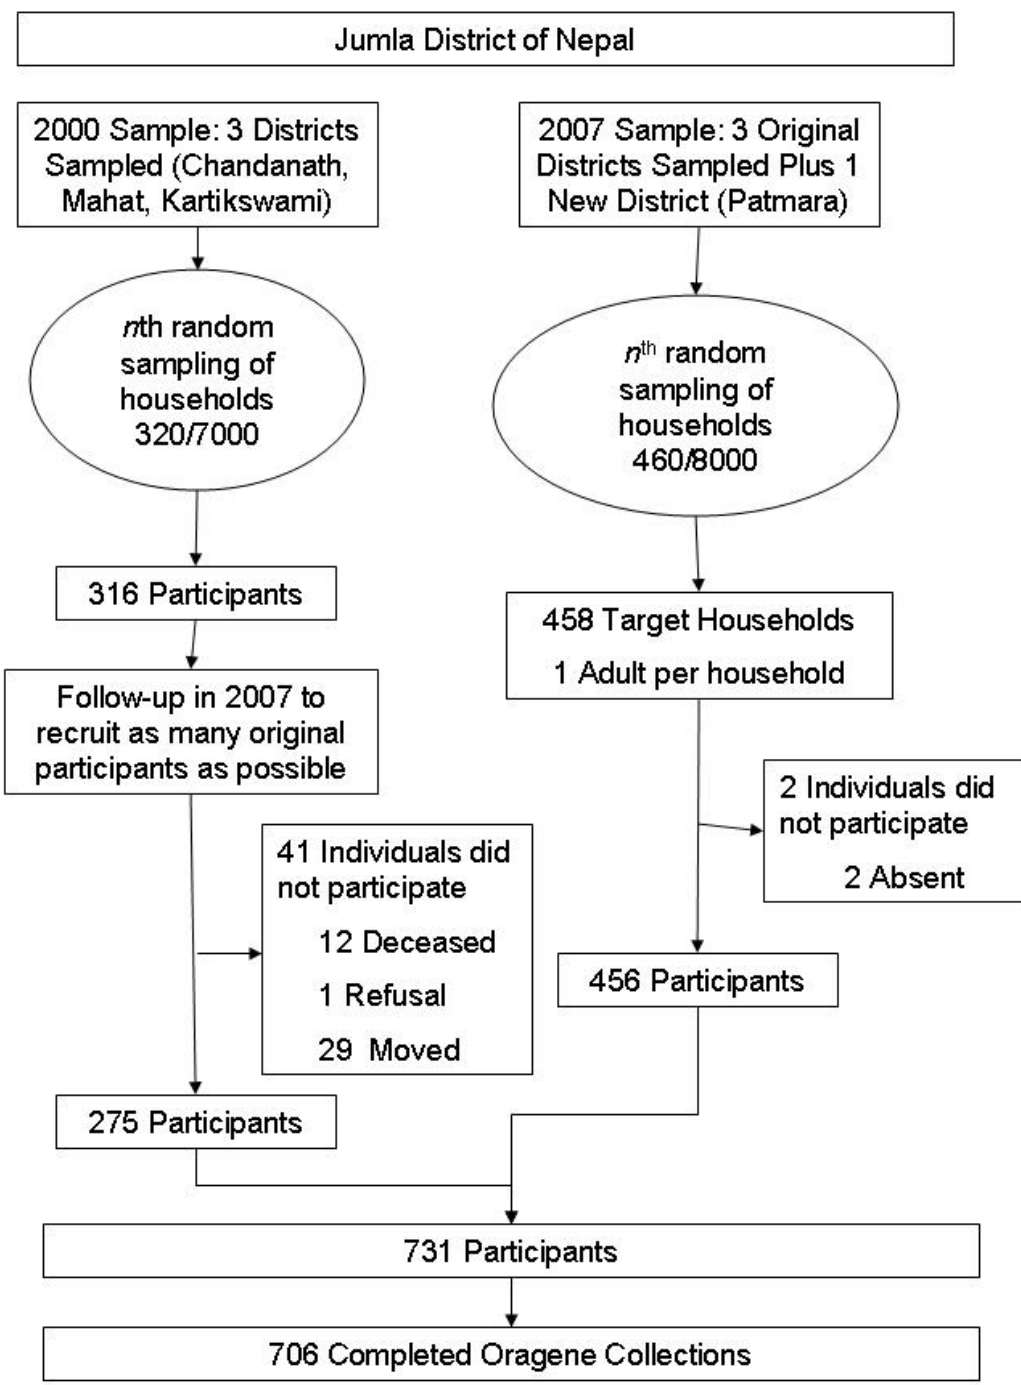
Jumla District of Nepal

2000 Sample: 3 Districts Sampled (Chandanath, Mahat, Kartikswami)

$n$th random sampling of households 320/7000

316 Participants

Follow-up in 2007 to recruit as many original participants as possible

41 Individuals did not participate

12 Deceased

1 Refusal

29 Moved

275 Participants

2007 Sample: 3 Original Districts Sampled Plus 1 New District (Patmara)

$n^{th}$ random sampling of households 460/8000

458 Target Households

1 Adult per household

2 Individuals did not participate

2 Absent

456 Participants

731 Participants

706 Completed Oragene Collections